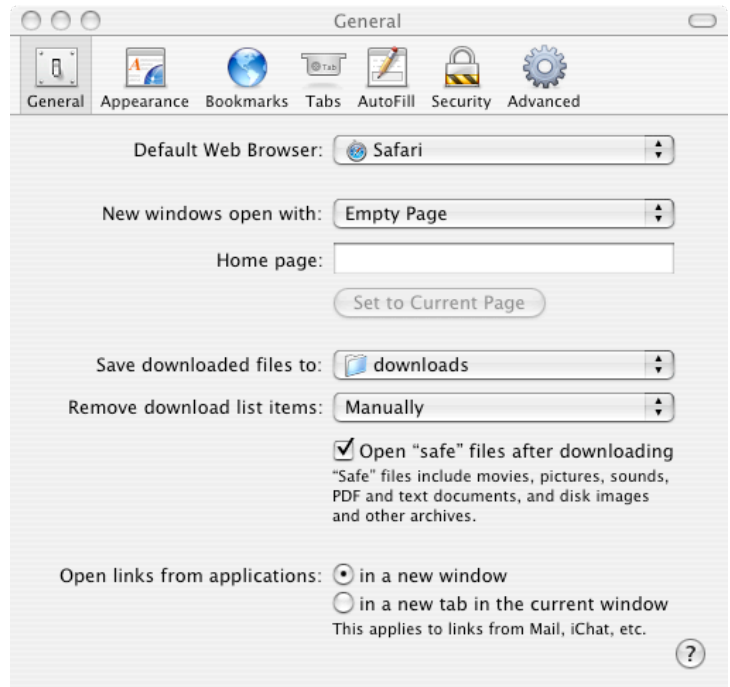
General

General Appearance Bookmarks Tabs AutoFill Security Advanced

Default Web Browser: Safari

New windows open with: Empty Page

Home page:

Set to Current Page

Save downloaded files to: downloads

Remove download list items: Manually

Open "safe" files after downloading
"Safe" files include movies, pictures, sounds, PDF and text documents, and disk images and other archives.

Open links from applications: in a new window
in a new tab in the current window
This applies to links from Mail, iChat, etc.

?